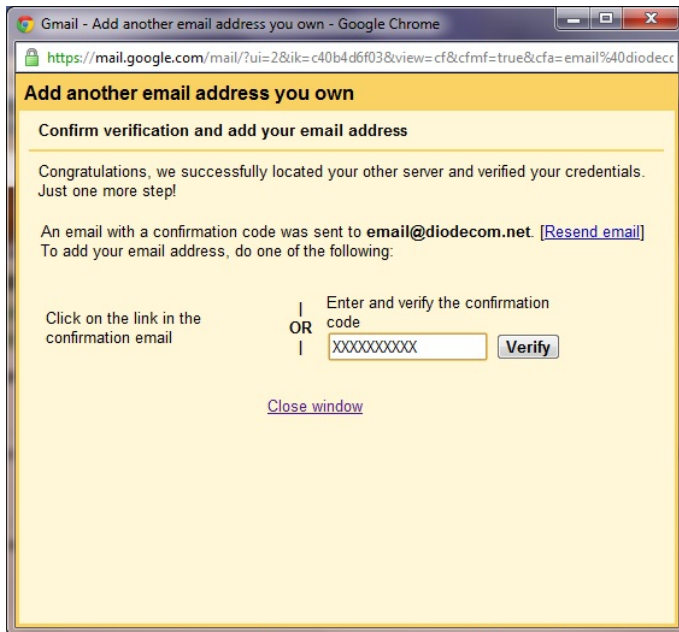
Gmail - Add another email address you own - Google Chrome

https://mail.google.com/mail/?ui=2&ik=c40b4d6f03&view=cf&cfmf=true&cfa=email%40diodec

Add another email address you own

Confirm verification and add your email address

Congratulations, we successfully located your other server and verified your credentials. Just one more step!

An email with a confirmation code was sent to **email@diodecom.net**. [Resend email] To add your email address, do one of the following:

Click on the link in the confirmation email

OR

Enter and verify the confirmation code

XXXXXXXXXX

Verify

Close window